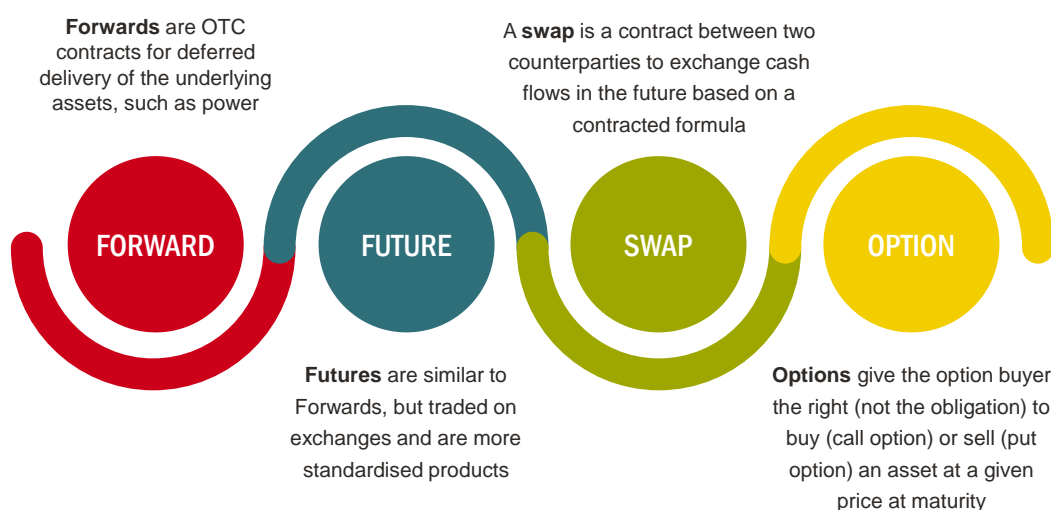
**Forwards** are OTC contracts for deferred delivery of the underlying assets, such as power

A **swap** is a contract between two counterparties to exchange cash flows in the future based on a contracted formula

FORWARD

FUTURE

SWAP

OPTION

**Futures** are similar to Forwards, but traded on exchanges and are more standardised products

**Options** give the option buyer the right (not the obligation) to buy (call option) or sell (put option) an asset at a given price at maturity